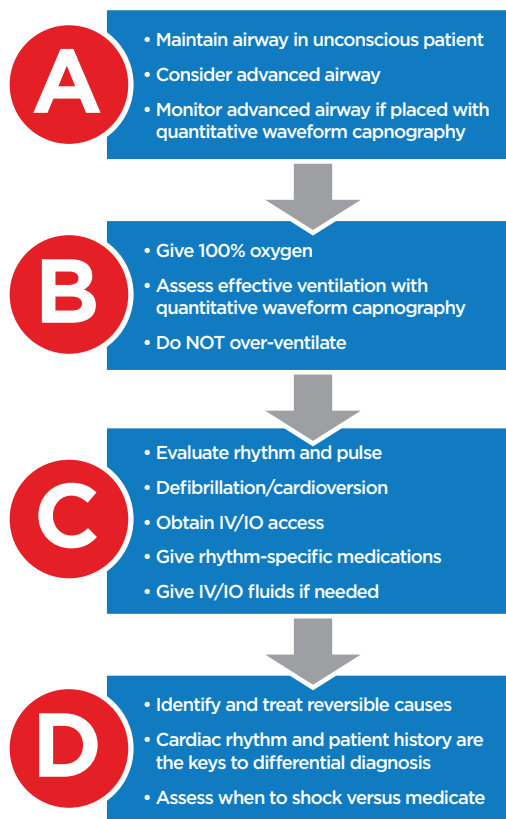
A

• Maintain airway in unconscious patient
• Consider advanced airway
• Monitor advanced airway if placed with quantitative waveform capnography

B

• Give 100% oxygen
• Assess effective ventilation with quantitative waveform capnography
• Do NOT over-ventilate

C

• Evaluate rhythm and pulse
• Defibrillation/cardioversion
• Obtain IV/IO access
• Give rhythm-specific medications
• Give IV/IO fluids if needed

D

• Identify and treat reversible causes
• Cardiac rhythm and patient history are the keys to differential diagnosis
• Assess when to shock versus medicate